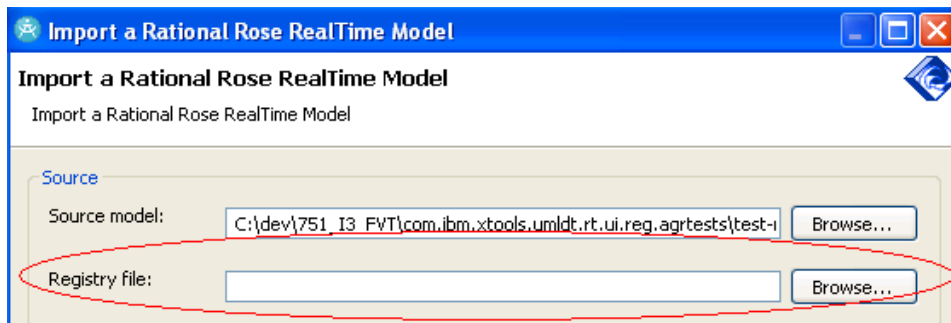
Import a Rational Rose RealTime Model

Import a Rational Rose RealTime Model

Import a Rational Rose RealTime Model

Source

Source model: C:\dev\751_I3_FVT\com.ibm.xtools.umldt.rt.ui.reg.agrtests\test-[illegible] Browse...

Registry file: Browse...